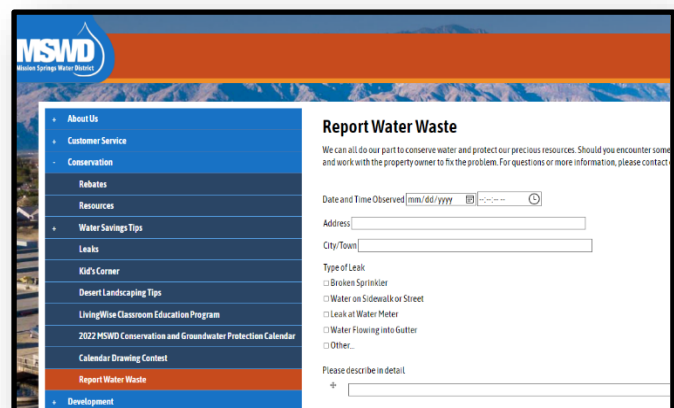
MSWD
Mission Springs Water District

+ About Us
+ Customer Service
- Conservation
Rebates
Resources
+ Water Savings Tips
Leaks
Kid's Corner
Desert Landscaping Tips
LivingWise Classroom Education Program
2022 MSWD Conservation and Groundwater Protection Calendar
Calendar Drawing Contest
Report Water Waste
+ Development

Report Water Waste

We can all do our part to conserve water and protect our precious resources. Should you encounter some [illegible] and work with the property owner to fix the problem. For questions or more information, please contact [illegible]

Date and Time Observed mm/dd/yyyy --:-- --

Address

City/Town

Type of Leak
☐ Broken Sprinkler
☐ Water on Sidewalk or Street
☐ Leak at Water Meter
☐ Water Flowing into Gutter
☐ Other...

Please describe in detail